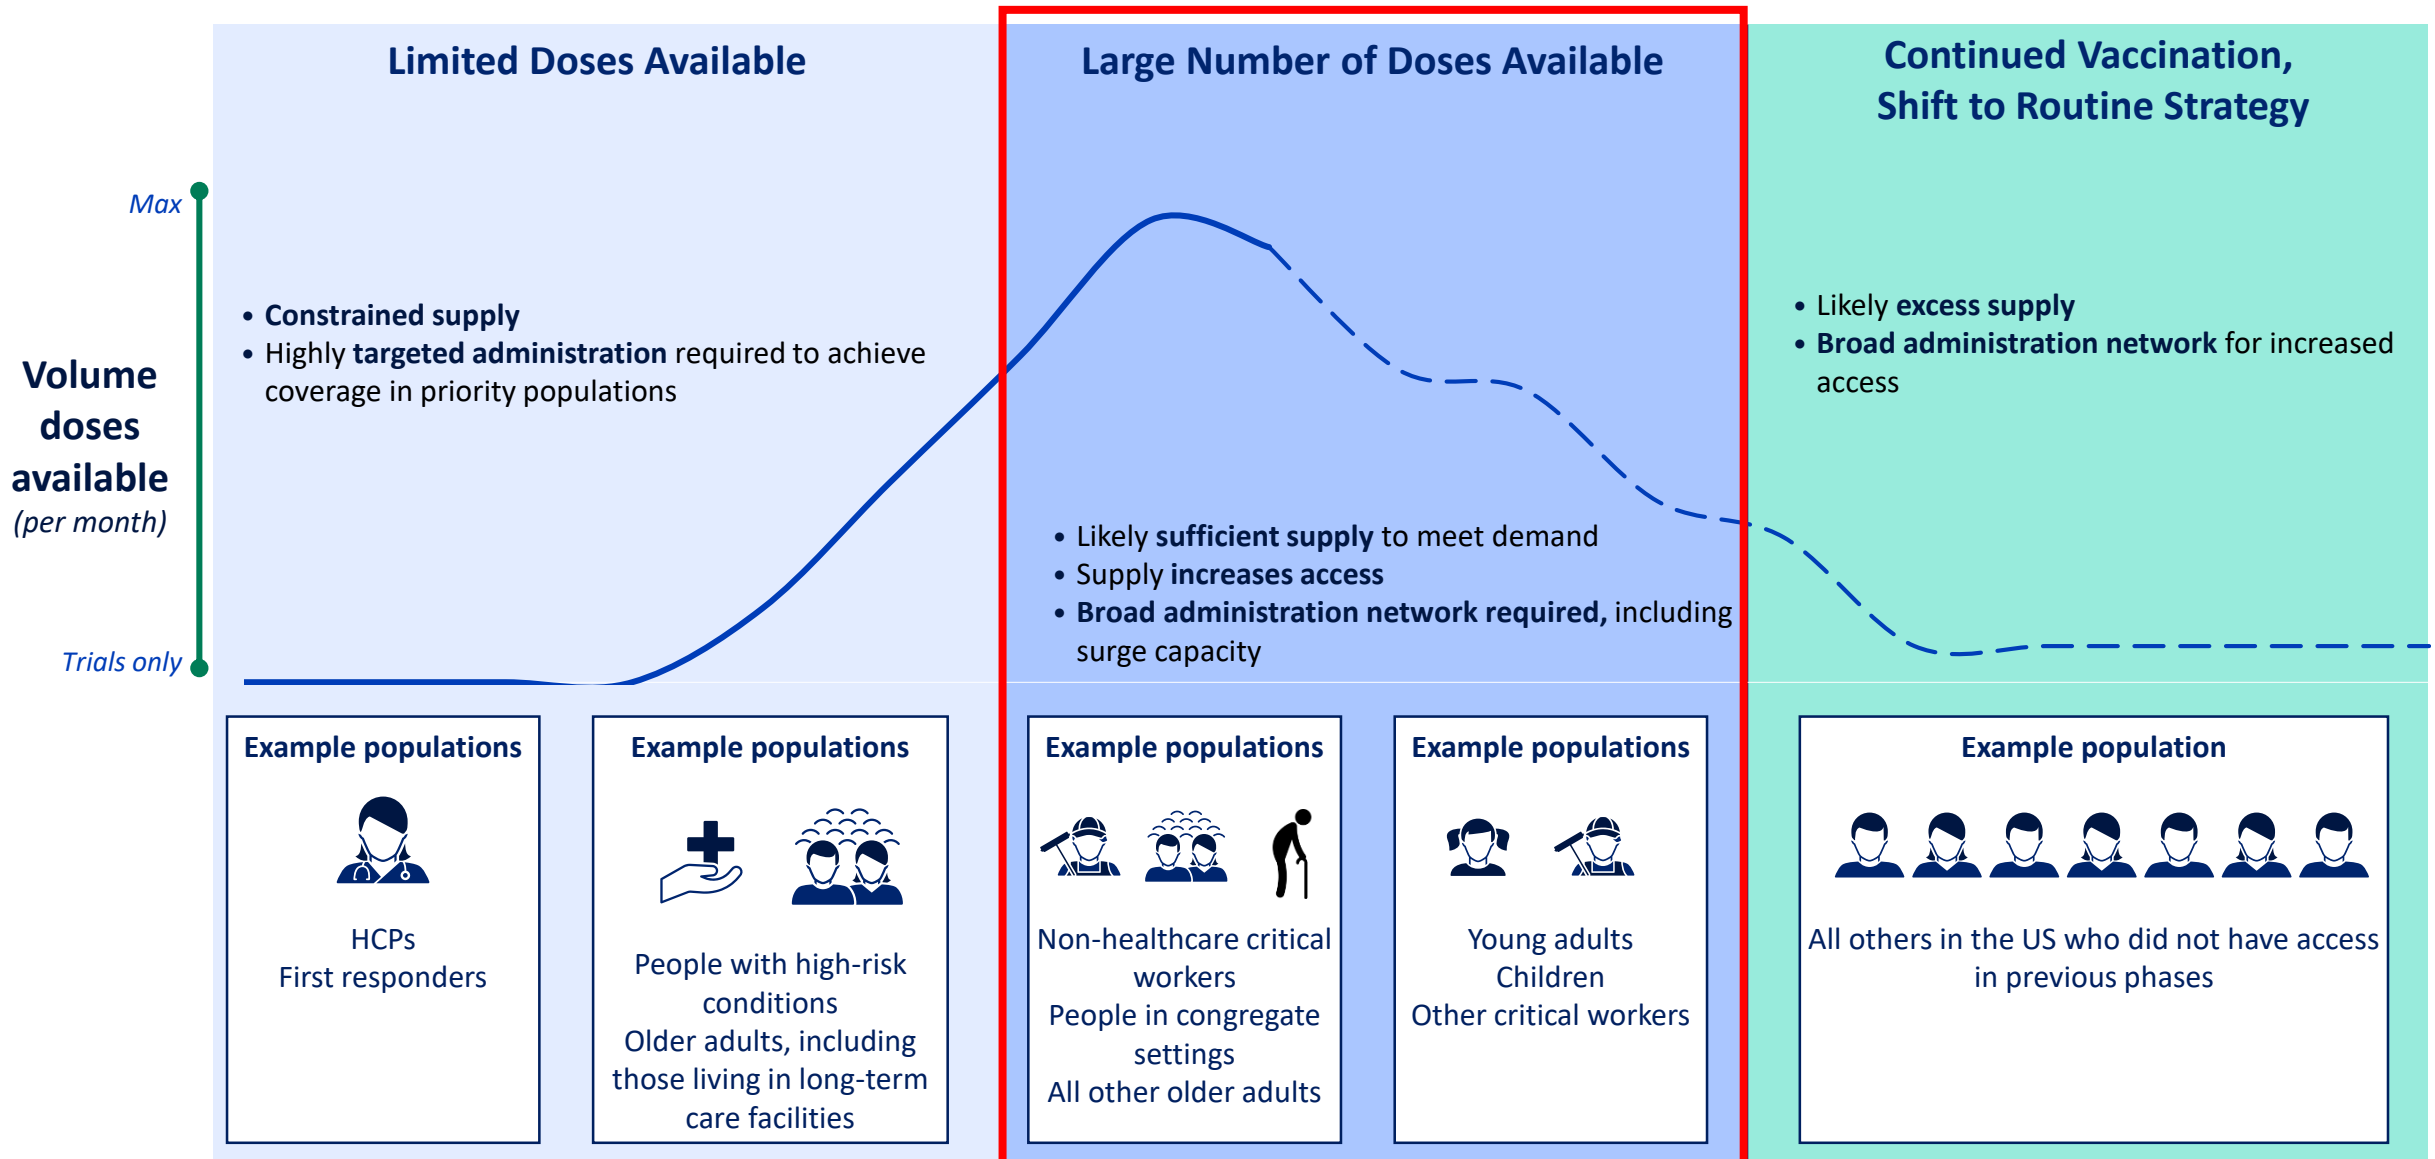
Limited Doses Available

Large Number of Doses Available

Continued Vaccination, Shift to Routine Strategy

Max

Volume doses available
(per month)

Trials only

• Constrained supply
• Highly targeted administration required to achieve coverage in priority populations

• Likely sufficient supply to meet demand
• Supply increases access
• Broad administration network required, including surge capacity

• Likely excess supply
• Broad administration network for increased access

Example populations

HCPs
First responders

Example populations

People with high-risk conditions
Older adults, including those living in long-term care facilities

Example populations

Non-healthcare critical workers
People in congregate settings
All other older adults

Example populations

Young adults
Children
Other critical workers

Example population

All others in the US who did not have access in previous phases